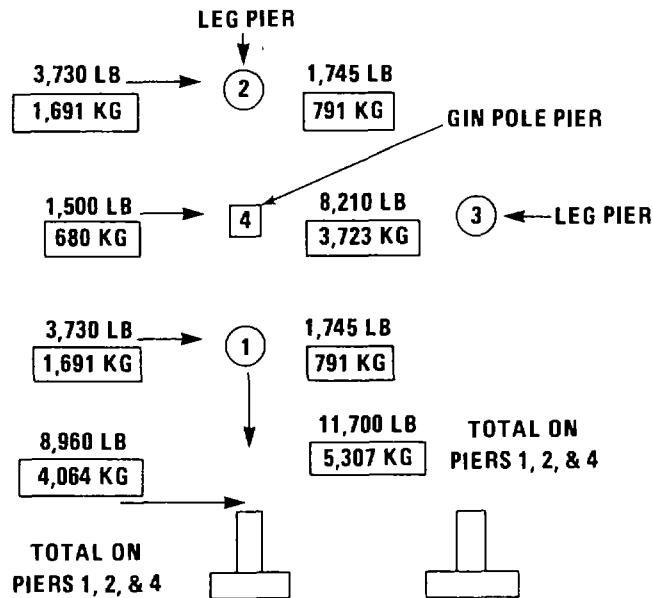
LEG PIER

3,730 LB
1,691 KG

2

1,745 LB
791 KG

GIN POLE PIER

1,500 LB
680 KG

4

8,210 LB
3,723 KG

3

LEG PIER

3,730 LB
1,691 KG

1

1,745 LB
791 KG

8,960 LB
4,064 KG

11,700 LB
5,307 KG

TOTAL ON PIERS 1, 2, & 4

TOTAL ON PIERS 1, 2, & 4